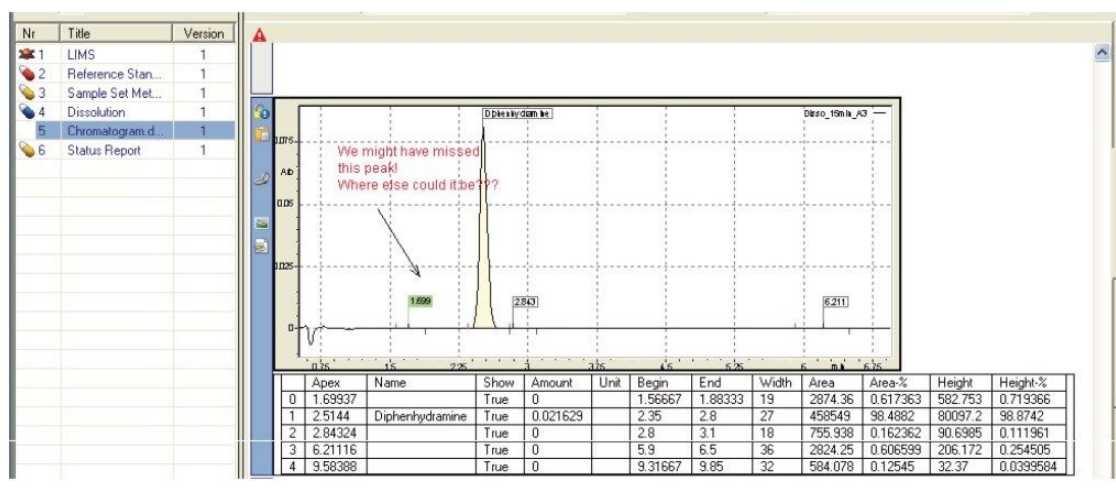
| Nr | Title | Version |
|---|---|---|
| 1 | LIMS | 1 |
| 2 | Reference Stan... | 1 |
| 3 | Sample Set Met... | 1 |
| 4 | Dissolution | 1 |
| 5 | Chromatogram d... | 1 |
| 6 | Status Report | 1 |

Diphenhydramine

Disso_15min_A3

0.075

AU

0.05

0.025

0

We might have missed this peak!
Where else could it be???

1.699

2.843

6.211

0.75 1.5 2.25 3 3.75 4.5 5.25 6 min 6.75

| | Apex | Name | Show | Amount | Unit | Begin | End | Width | Area | Area-% | Height | Height-% |
|---|---|---|---|---|---|---|---|---|---|---|---|---|
| 0 | 1.69937 | | True | 0 | | 1.56667 | 1.88333 | 19 | 2874.36 | 0.617363 | 582.753 | 0.719366 |
| 1 | 2.5144 | Diphenhydramine | True | 0.021629 | | 2.35 | 2.8 | 27 | 458549 | 98.4882 | 80097.2 | 98.8742 |
| 2 | 2.84324 | | True | 0 | | 2.8 | 3.1 | 18 | 755.938 | 0.162362 | 90.6985 | 0.111961 |
| 3 | 6.21116 | | True | 0 | | 5.9 | 6.5 | 36 | 2824.25 | 0.606599 | 206.172 | 0.254505 |
| 4 | 9.58388 | | True | 0 | | 9.31667 | 9.85 | 32 | 584.078 | 0.12545 | 32.37 | 0.0399584 |